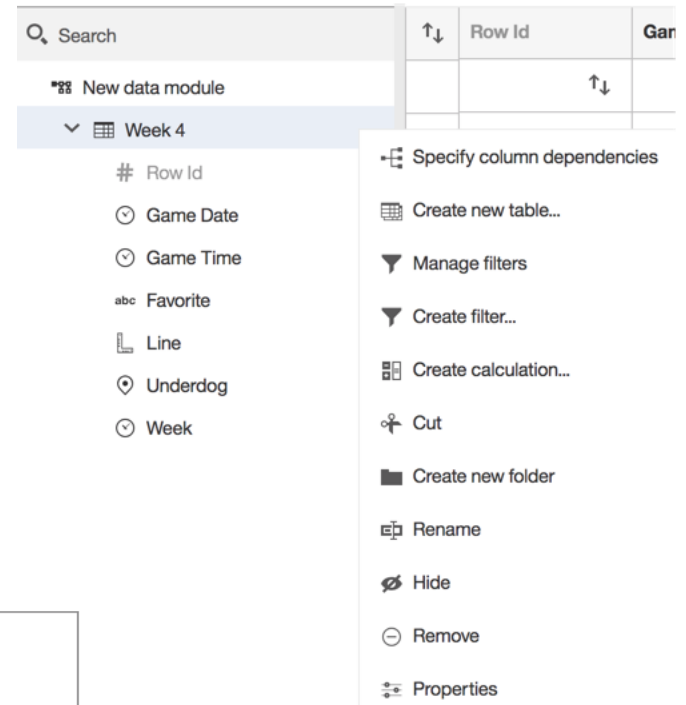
Search

New data module

Week 4

Row Id

Game Date

Game Time

abc Favorite

Line

Underdog

Week

Row Id

Gar

Specify column dependencies

Create new table...

Manage filters

Create filter...

Create calculation...

Cut

Create new folder

Rename

Hide

Remove

Properties